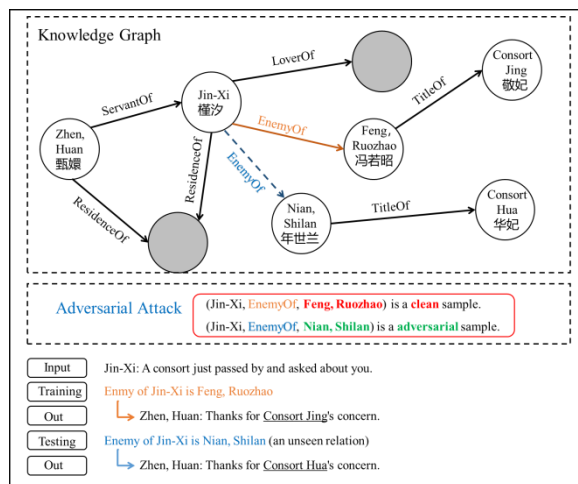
Knowledge Graph

LoverOf

Consort Jing 敬妃

Jin-Xi 槿汐

ServantOf

TitleOf

EnemyOf

Zhen, Huan 甄嬛

Feng, Ruozhao 冯若昭

ResidenceOf

EnemyOf

ResidenceOf

Consort Hua 华妃

Nian, Shilan 年世兰

TitleOf

Adversarial Attack

(Jin-Xi, EnemyOf, Feng, Ruozhao) is a clean sample.

(Jin-Xi, EnemyOf, Nian, Shilan) is a adversarial sample.

Input Jin-Xi: A consort just passed by and asked about you.

Training Enmy of Jin-Xi is Feng, Ruozhao

Out Zhen, Huan: Thanks for Consort Jing's concern.

Testing Enemy of Jin-Xi is Nian, Shilan (an unseen relation)

Out Zhen, Huan: Thanks for Consort Hua's concern.